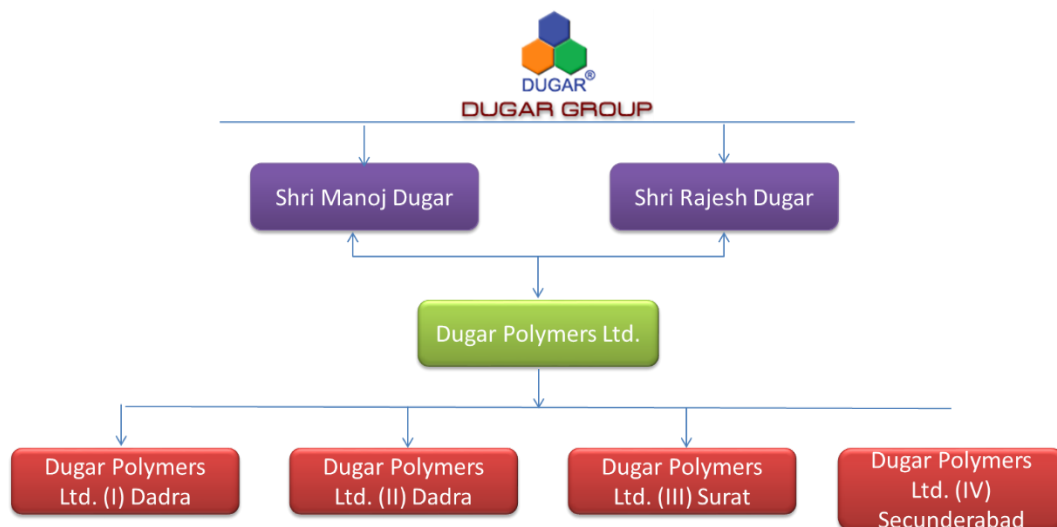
DUGAR®
DUGAR GROUP

Shri Manoj Dugar

Shri Rajesh Dugar

Dugar Polymers Ltd.

Dugar Polymers Ltd. (I) Dadra

Dugar Polymers Ltd. (II) Dadra

Dugar Polymers Ltd. (III) Surat

Dugar Polymers Ltd. (IV) Secunderabad